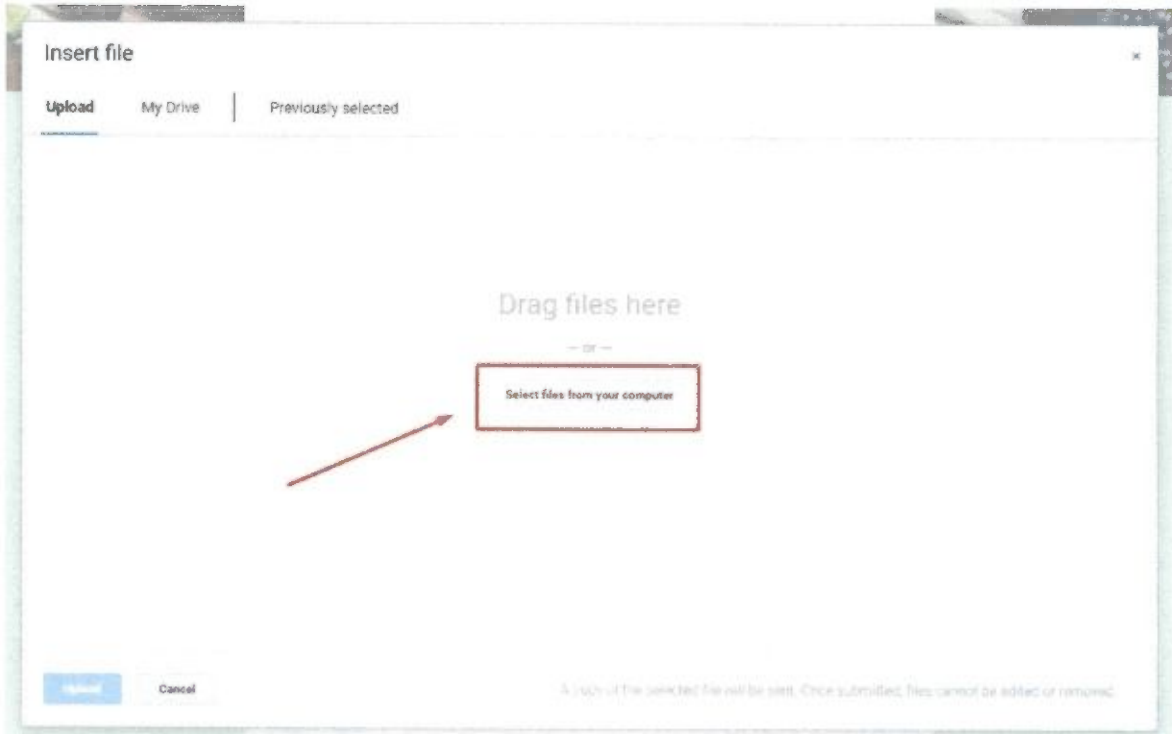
Insert file

×

Upload

My Drive

Previously selected

Drag files here

— or —

Select files from your computer

Upload

Cancel

A copy of the selected file will be sent. Once submitted, files cannot be added or removed.